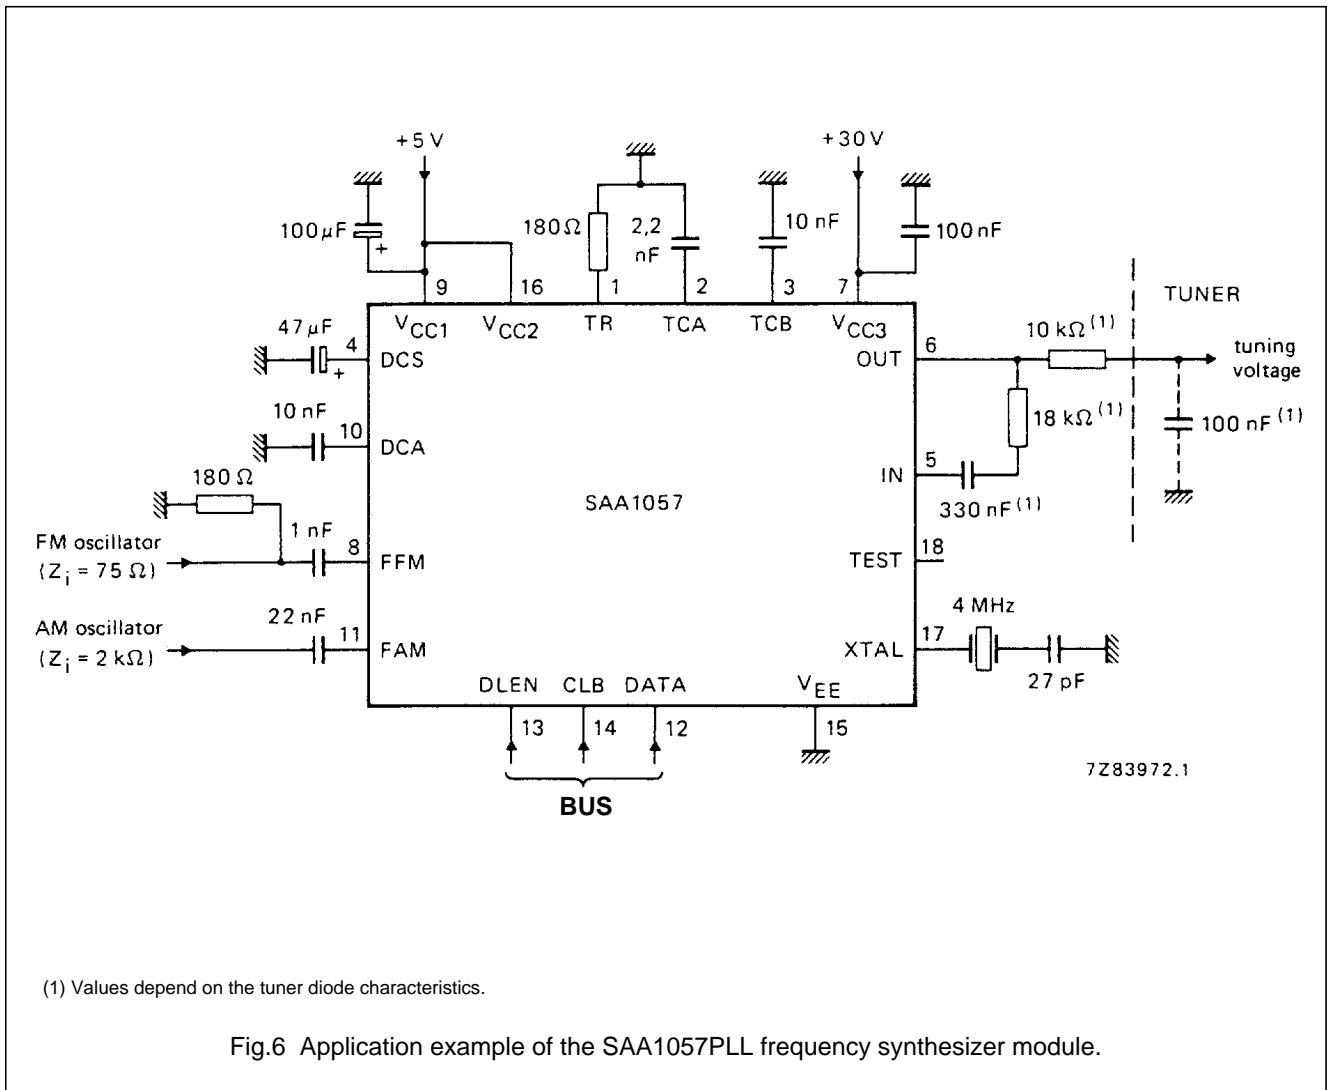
+5 V

+30 V

100 μF

+

180 Ω

2,2 nF

10 nF

100 nF

9

16

1

2

3

7

TUNER

$V_{CC1}$

$V_{CC2}$

TR

TCA

TCB

$V_{CC3}$

47 μF

4

DCS

+

OUT

6

10 kΩ $^{(1)}$

tuning voltage

10 nF

10

DCA

18 kΩ $^{(1)}$

100 nF $^{(1)}$

180 Ω

IN

5

330 nF $^{(1)}$

SAA1057

1 nF

FM oscillator

$(Z_i = 75\ \Omega)$

8

FFM

TEST

18

4 MHz

22 nF

AM oscillator

$(Z_i = 2\ k\Omega)$

11

FAM

XTAL

17

27 pF

DLEN

CLB

DATA

$V_{EE}$

13

14

12

15

BUS

7Z83972.1

(1) Values depend on the tuner diode characteristics.

Fig.6 Application example of the SAA1057PLL frequency synthesizer module.